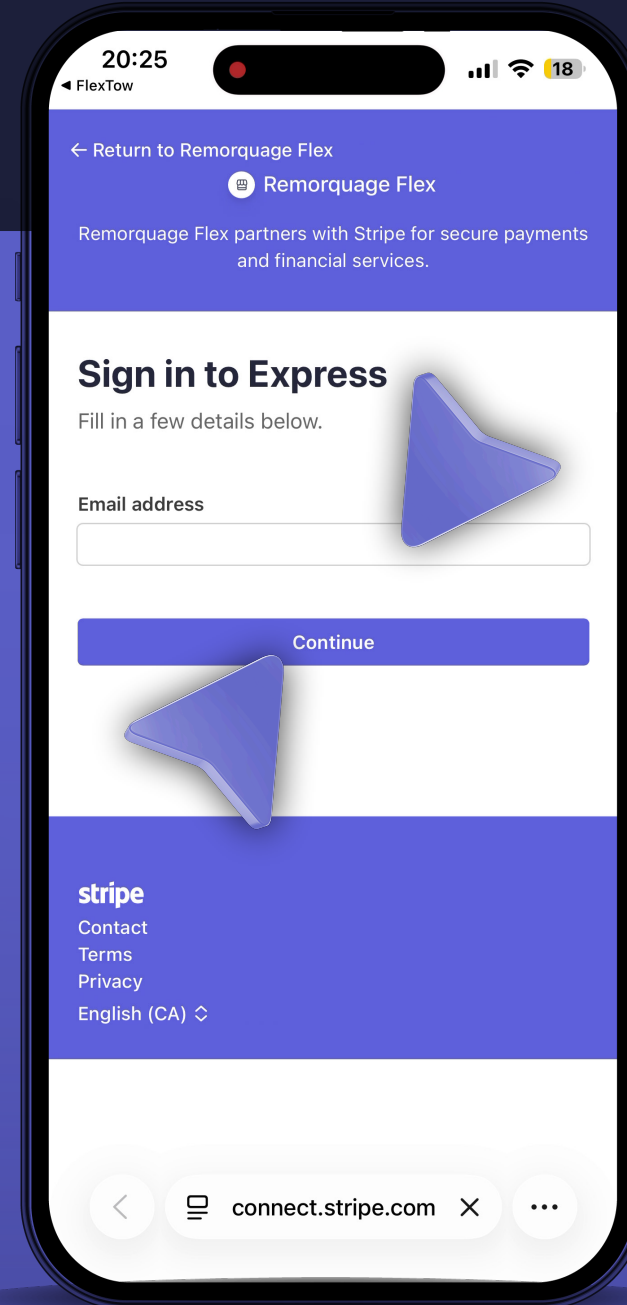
20:25
◂ FlexTow
18

← Return to Remorquage Flex
Remorquage Flex

Remorquage Flex partners with Stripe for secure payments and financial services.

Sign in to Express
Fill in a few details below.

Email address

Continue

stripe
Contact
Terms
Privacy
English (CA)

connect.stripe.com